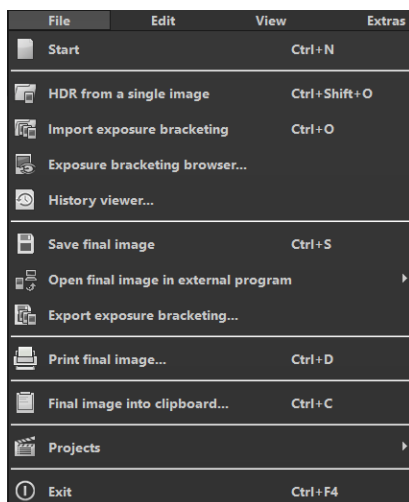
File Edit View Extras

Start Ctrl+N

HDR from a single image Ctrl+Shift+O

Import exposure bracketing Ctrl+O

Exposure bracketing browser...

History viewer...

Save final image Ctrl+S

Open final image in external program

Export exposure bracketing...

Print final image... Ctrl+D

Final image into clipboard... Ctrl+C

Projects

Exit Ctrl+F4